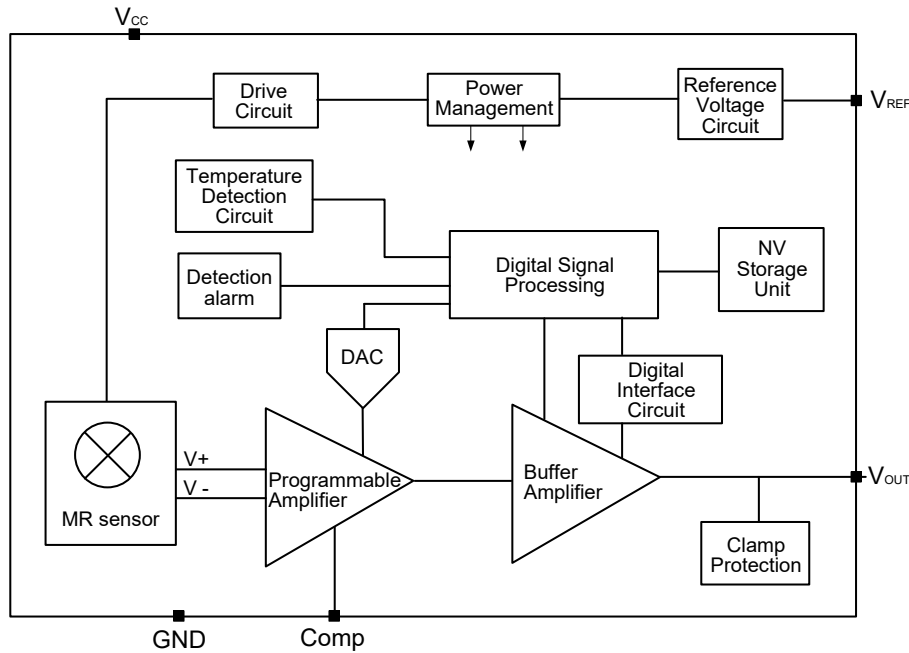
$V_{CC}$

Drive Circuit

Power Management

Reference Voltage Circuit

$V_{REF}$

Temperature Detection Circuit

Digital Signal Processing

NV Storage Unit

Detection alarm

DAC

Digital Interface Circuit

MR sensor

V+

V -

Programmable Amplifier

Buffer Amplifier

$V_{OUT}$

Clamp Protection

GND

Comp